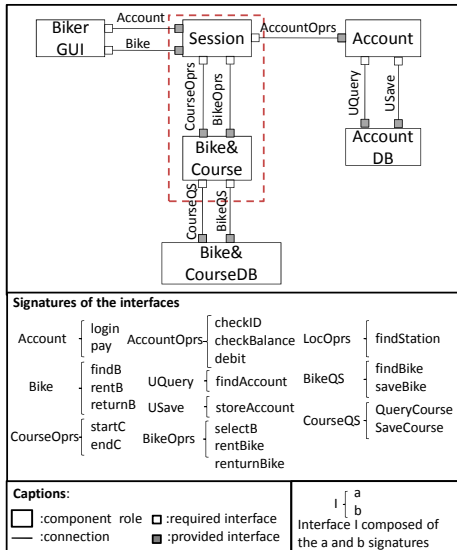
Biker GUI

Account

Bike

Session

AccountOprs

Account

CourseOprs

BikeOprs

UQuery

USave

Account DB

Bike& Course

CourseQS

BikeQS

Bike& CourseDB

**Signatures of the interfaces**

Account { login pay

AccountOprs { checkID checkBalance debit

LocOprs { findStation

Bike { findB rentB returnB

UQuery { findAccount

BikeQS { findBike saveBike

USave { storeAccount

CourseQS { QueryCourse SaveCourse

CourseOprs { startC endC

BikeOprs { selectB rentBike renturnBike

**Captions**:

:component role

:required interface

:connection

:provided interface

I { a b

Interface I composed of the a and b signatures